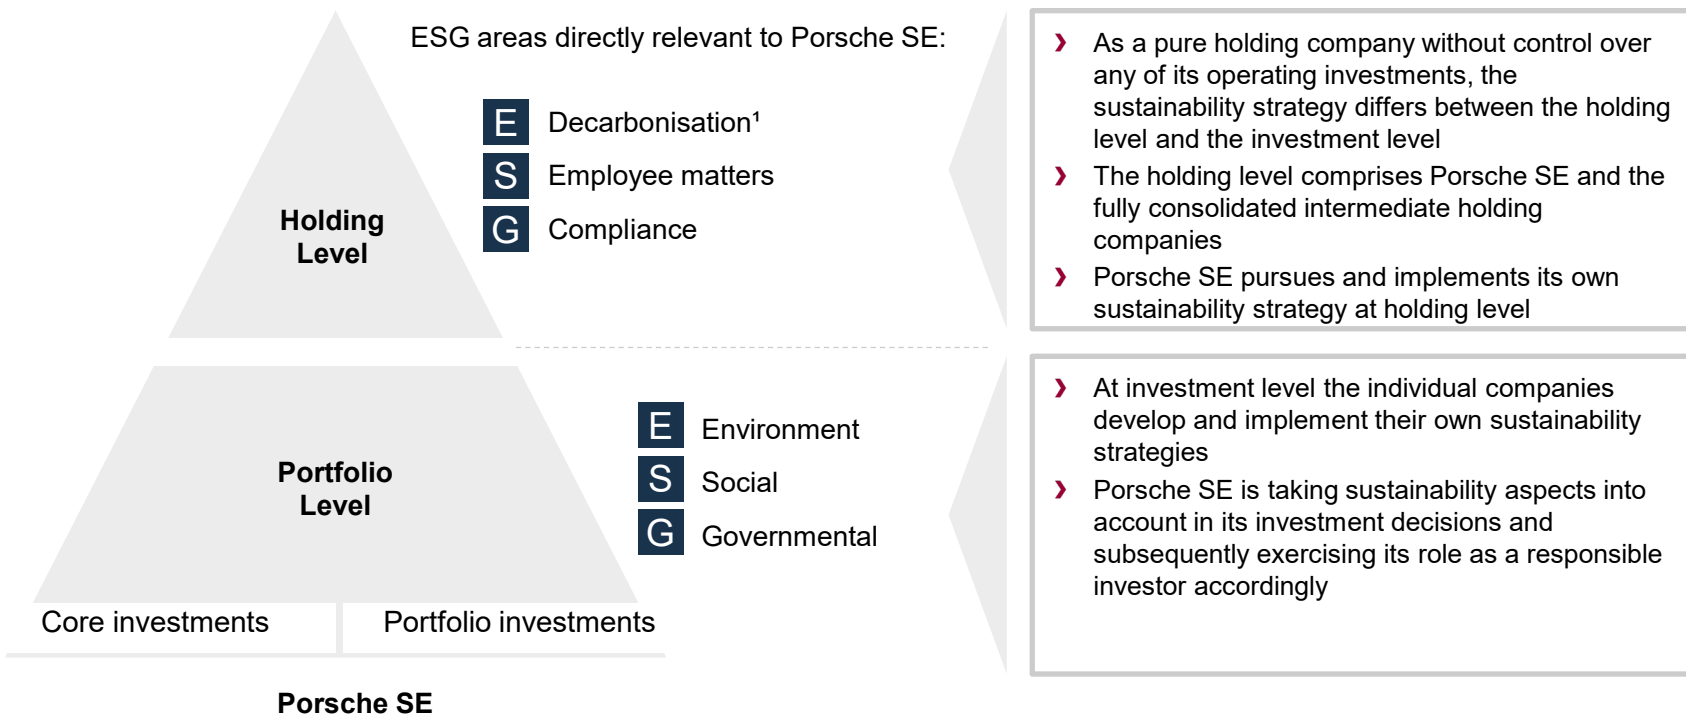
ESG areas directly relevant to Porsche SE:

Holding Level

E Decarbonisation¹
S Employee matters
G Compliance

› As a pure holding company without control over any of its operating investments, the sustainability strategy differs between the holding level and the investment level
› The holding level comprises Porsche SE and the fully consolidated intermediate holding companies
› Porsche SE pursues and implements its own sustainability strategy at holding level

Portfolio Level

E Environment
S Social
G Governmental

› At investment level the individual companies develop and implement their own sustainability strategies
› Porsche SE is taking sustainability aspects into account in its investment decisions and subsequently exercising its role as a responsible investor accordingly

Core investments
Portfolio investments

Porsche SE